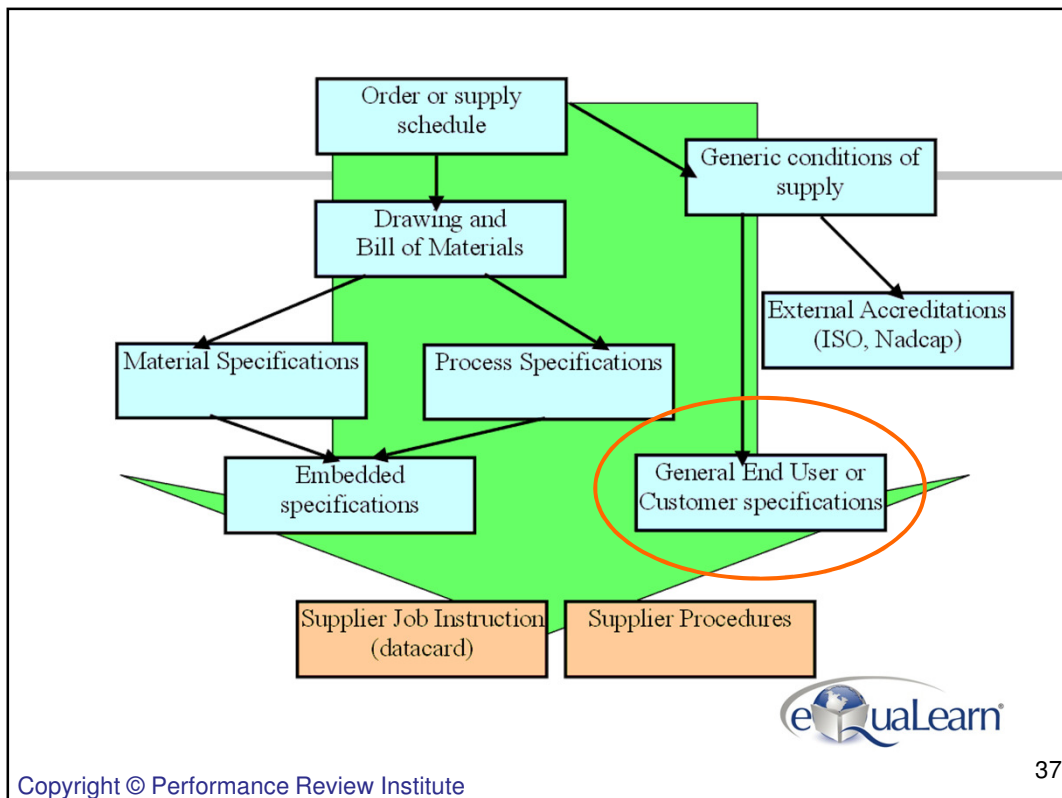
Order or supply schedule

Generic conditions of supply

Drawing and Bill of Materials

External Accreditations (ISO, Nadcap)

Material Specifications

Process Specifications

Embedded specifications

General End User or Customer specifications

Supplier Job Instruction (datacard)

Supplier Procedures

eQuaLearn®

Copyright © Performance Review Institute

37